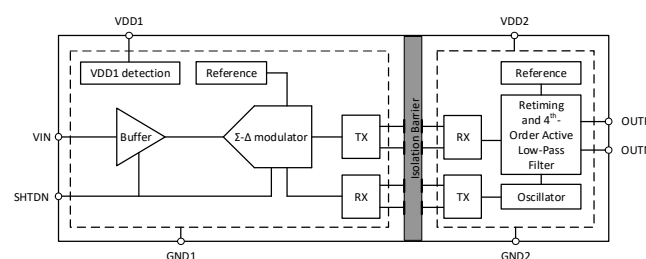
VDD1

VDD1 detection

Reference

VIN

Buffer

Σ-Δ modulator

TX

RX

SHTDN

GND1

Isolation Barrier

VDD2

Reference

RX

Retiming and 4$^{th}$-Order Active Low-Pass Filter

OUTP

OUTN

TX

Oscillator

GND2